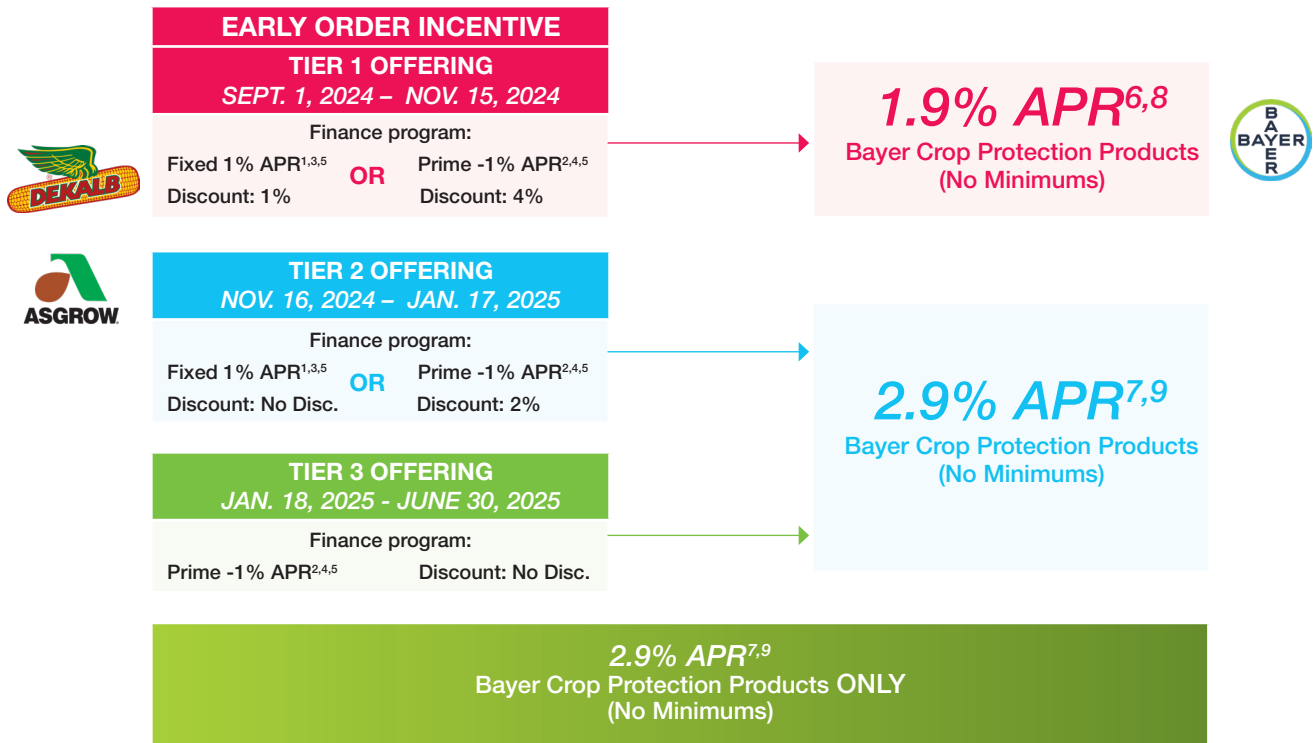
DEKALB

ASGROW

EARLY ORDER INCENTIVE

TIER 1 OFFERING
SEPT. 1, 2024 – NOV. 15, 2024

Finance program:
Fixed 1% APR$^{1,3,5}$ OR Prime -1% APR$^{2,4,5}$
Discount: 1% Discount: 4%

$1.9\%$ APR$^{6,8}$
Bayer Crop Protection Products
(No Minimums)

BAYER

TIER 2 OFFERING
NOV. 16, 2024 – JAN. 17, 2025

Finance program:
Fixed 1% APR$^{1,3,5}$ OR Prime -1% APR$^{2,4,5}$
Discount: No Disc. Discount: 2%

$2.9\%$ APR$^{7,9}$
Bayer Crop Protection Products
(No Minimums)

TIER 3 OFFERING
JAN. 18, 2025 - JUNE 30, 2025

Finance program:
Prime -1% APR$^{2,4,5}$ Discount: No Disc.

$2.9\%$ APR$^{7,9}$
Bayer Crop Protection Products ONLY
(No Minimums)